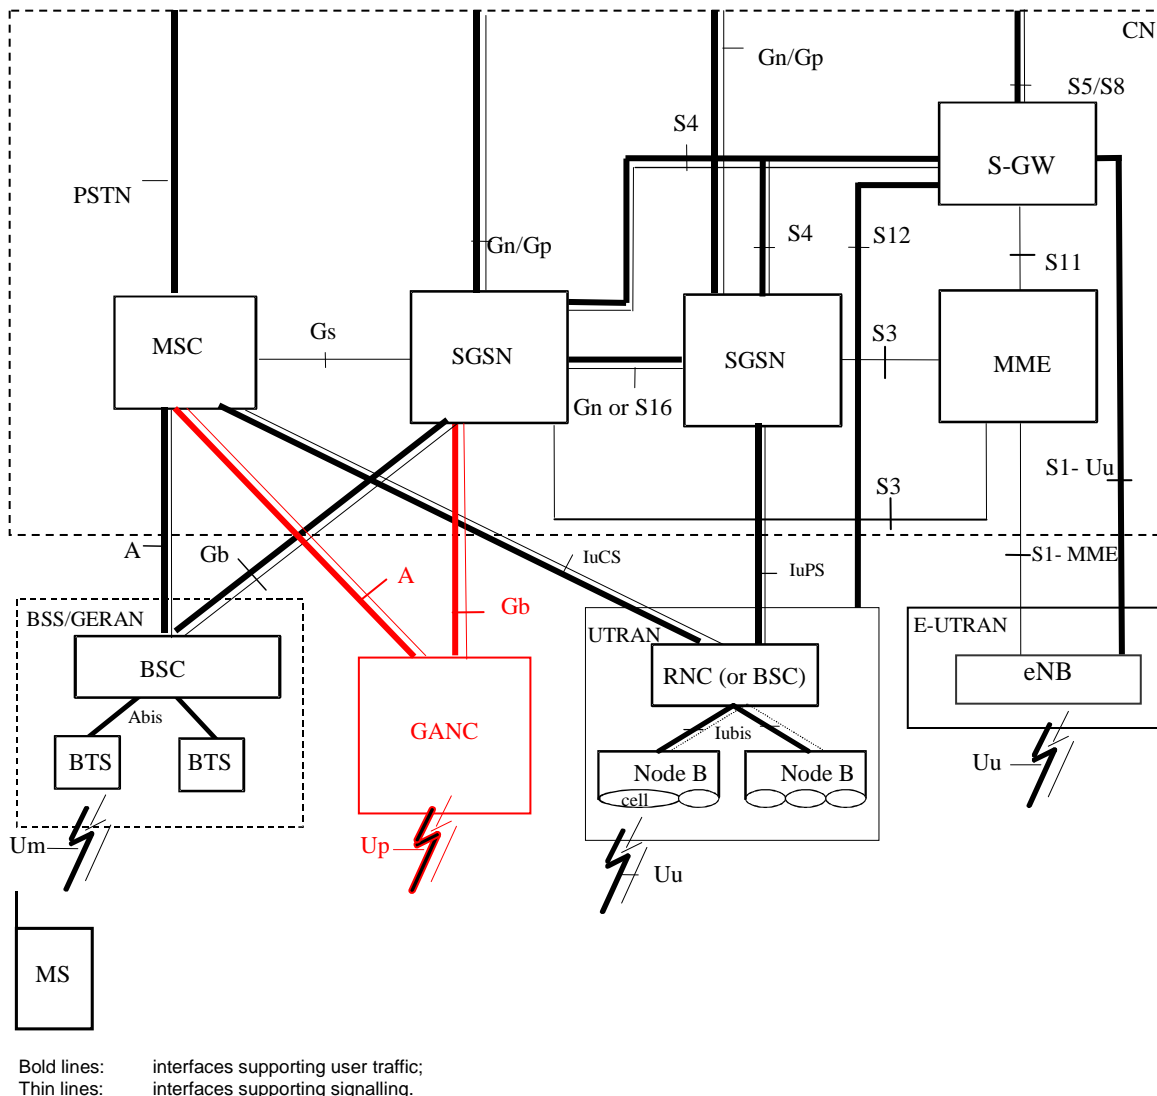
CN

Gn/Gp

S5/S8

S4

S-GW

PSTN

S4

S12

Gn/Gp

S11

MSC

Gs

SGSN

SGSN

S3

MME

Gn or S16

S1- Uu

S3

A

Gb

IuCS

A

IuPS

S1- MME

Gb

BSS/GERAN

UTRAN

E-UTRAN

BSC

GANC

RNC (or BSC)

eNB

Abis

Iubis

BTS

BTS

Node B

Node B

cell

Uu

Um

Up

Uu

MS

Bold lines: interfaces supporting user traffic;
Thin lines: interfaces supporting signalling.